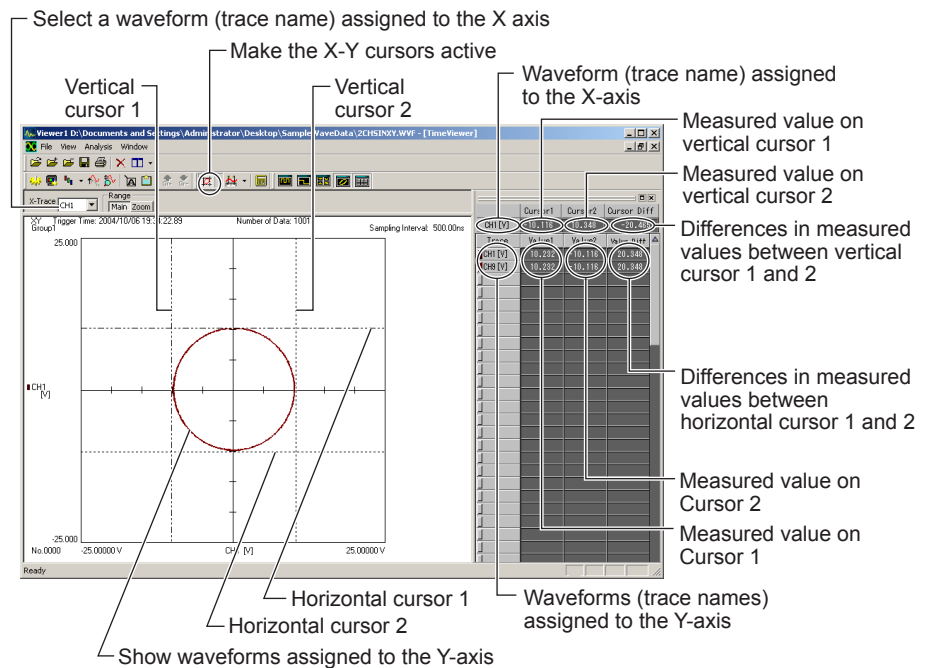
Select a waveform (trace name) assigned to the X axis

Make the X-Y cursors active

Vertical cursor 1

Vertical cursor 2

Waveform (trace name) assigned to the X-axis

Viewer1 D:\Documents and Settings\Administrator\Desktop\SampleWaveData\2CHSINXY.WVF - [TimeViewer]

File View Analysis Window

X-Trace CH1

Range Main Zoom

XY Group1 Trigger Time: 2004/10/06 19:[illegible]:22.89 Number of Data: 1001 Sampling Interval: 500.00ns

25.000

CH1 [V]

-25.000

No.0000 -25.00000 V CH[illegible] [V] 25.00000 V

Ready

| | Cursor1 | Cursor2 | Cursor Diff |
|---|---|---|---|
| CH1 [V] | -10.116 | 10.348 | -20.480 |
| Trace | Value1 | Value2 | Value Diff |
| CH1 [V] | 10.232 | 10.116 | 20.348 |
| CH8 [V] | 10.232 | 10.116 | 20.348 |

Measured value on vertical cursor 1

Measured value on vertical cursor 2

Differences in measured values between vertical cursor 1 and 2

Differences in measured values between horizontal cursor 1 and 2

Measured value on Cursor 2

Measured value on Cursor 1

Horizontal cursor 1

Horizontal cursor 2

Waveforms (trace names) assigned to the Y-axis

Show waveforms assigned to the Y-axis